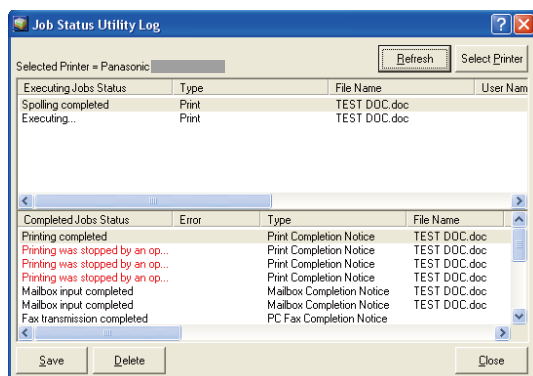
Job Status Utility Log

?

X

Selected Printer = Panasonic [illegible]

Refresh

Select Printer

| Executing Jobs Status | Type | File Name | User Nam |
|---|---|---|---|
| Spolling completed | Print | TEST DOC.doc | |
| Executing... | Print | TEST DOC.doc | |

| Completed Jobs Status | Error | Type | File Name |
|---|---|---|---|
| Printing completed | | Print Completion Notice | TEST DOC.doc |
| Printing was stopped by an op... | | Print Completion Notice | TEST DOC.doc |
| Printing was stopped by an op... | | Print Completion Notice | TEST DOC.doc |
| Printing was stopped by an op... | | Print Completion Notice | TEST DOC.doc |
| Mailbox input completed | | Mailbox Completion Notice | TEST DOC.doc |
| Mailbox input completed | | Mailbox Completion Notice | TEST DOC.doc |
| Fax transmission completed | | PC Fax Completion Notice | |

Save

Delete

Close